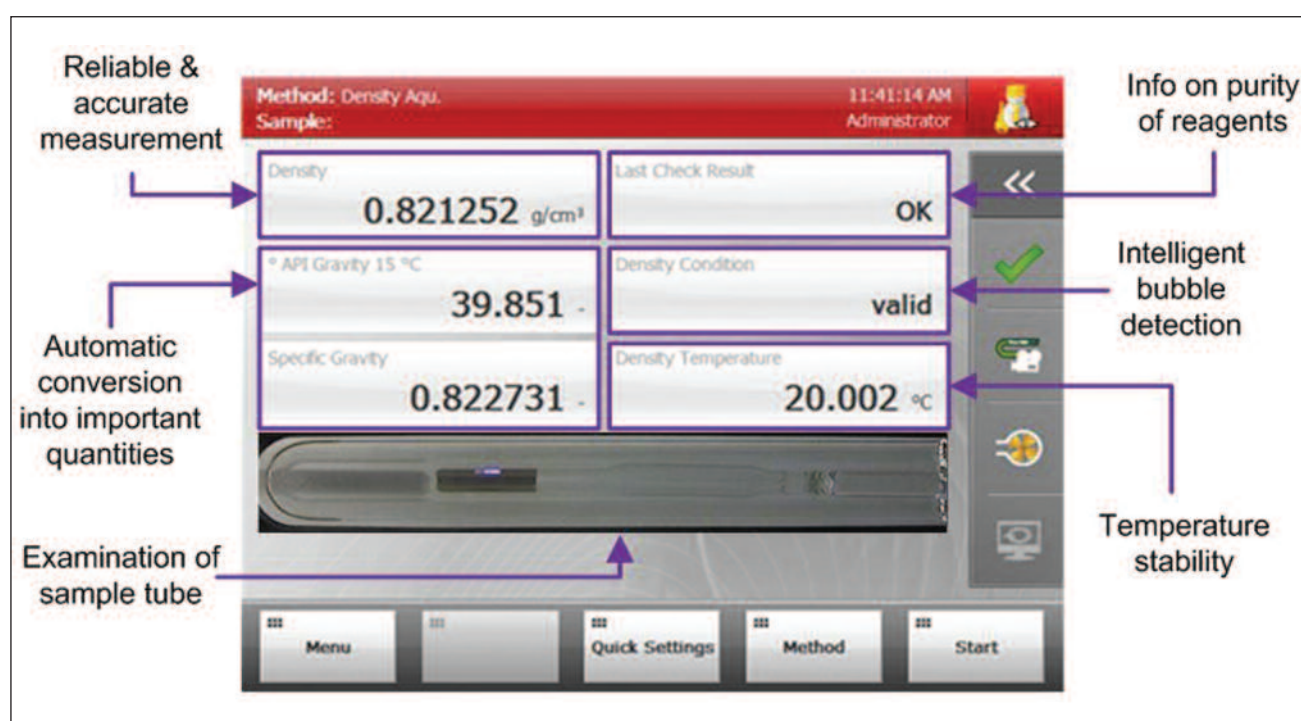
Reliable & accurate measurement

Method: Density Aqu.
Sample:

11:41:14 AM
Administrator

Info on purity of reagents

Density
0.821252 g/cm³

Last Check Result
OK

<<

° API Gravity 15 °C
39.851 -

Density Condition
valid

Intelligent bubble detection

Automatic conversion into important quantities

Specific Gravity
0.822731 -

Density Temperature
20.002 °C

Temperature stability

Examination of sample tube

Menu

Quick Settings

Method

Start